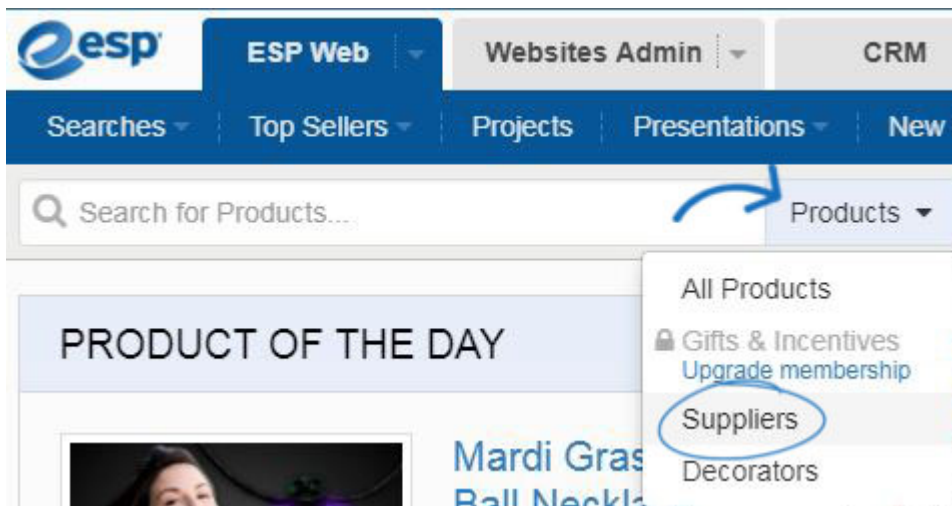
esp

ESP Web

Websites Admin

CRM

Searches

Top Sellers

Projects

Presentations

New

Search for Products...

Products

All Products

Gifts & Incentives
Upgrade membership

Suppliers

Decorators

PRODUCT OF THE DAY

Mardi Gras
Ball Neckla